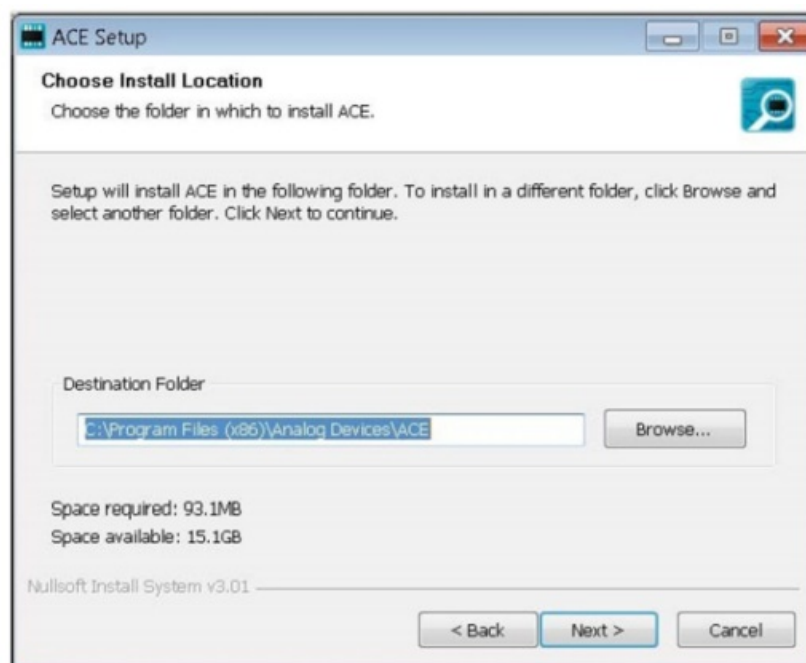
ACE Setup

Choose Install Location

Choose the folder in which to install ACE.

Setup will install ACE in the following folder. To install in a different folder, click Browse and select another folder. Click Next to continue.

Destination Folder

C:\Program Files (x86)\Analog Devices\ACE

Browse...

Space required: 93.1MB

Space available: 15.1GB

Nullsoft Install System v3.01

< Back

Next >

Cancel